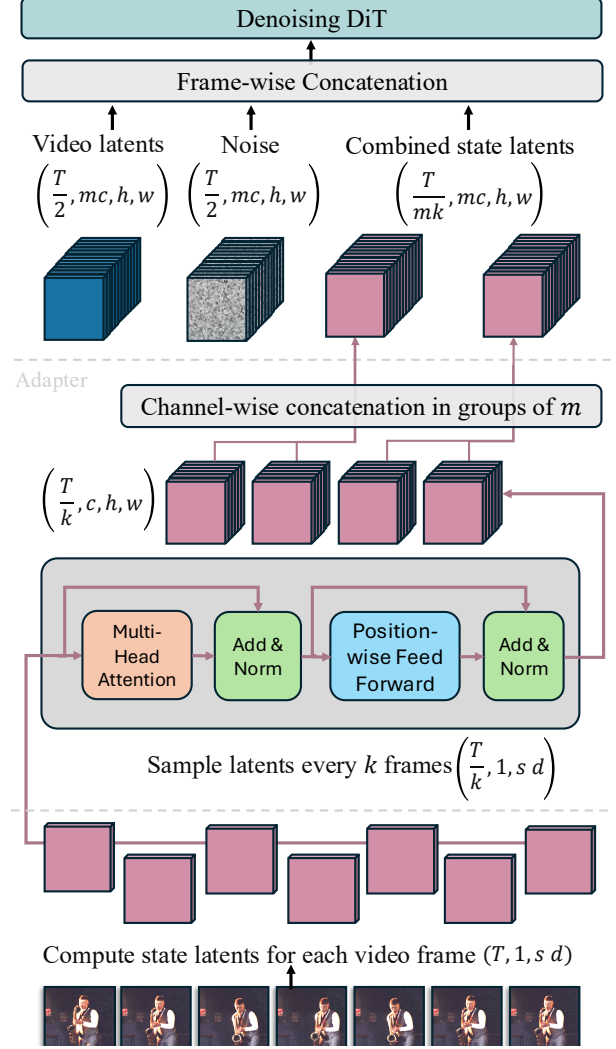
Denoising DiT

Frame-wise Concatenation

Video latents $\left(\frac{T}{2}, mc, h, w\right)$

Noise $\left(\frac{T}{2}, mc, h, w\right)$

Combined state latents $\left(\frac{T}{mk}, mc, h, w\right)$

Adapter

Channel-wise concatenation in groups of $m$

$\left(\frac{T}{k}, c, h, w\right)$

Multi-Head Attention

Add & Norm

Position-wise Feed Forward

Add & Norm

Sample latents every $k$ frames $\left(\frac{T}{k}, 1, s\, d\right)$

Compute state latents for each video frame $(T, 1, s\, d)$